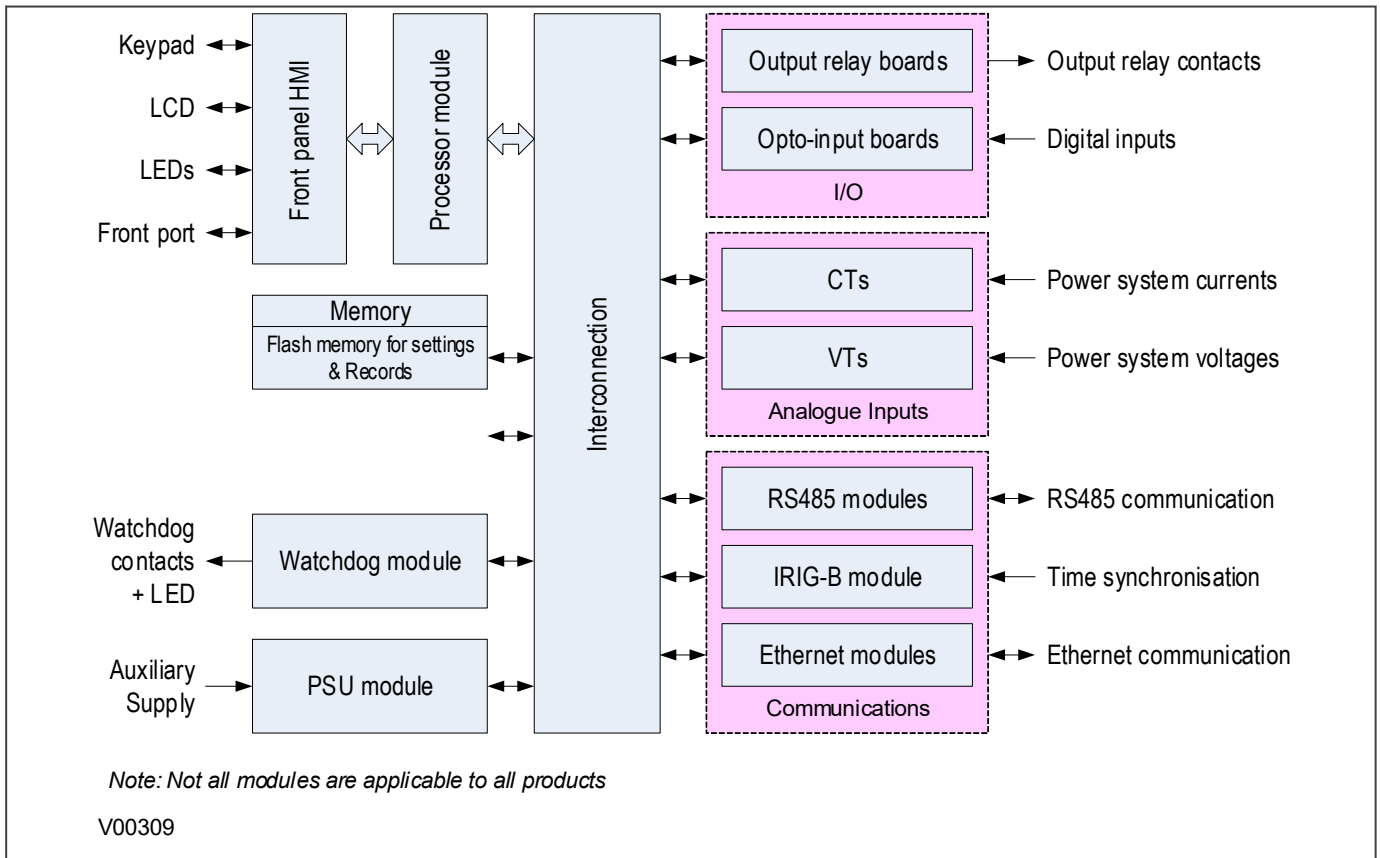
Keypad
LCD
LEDs
Front port

Front panel HMI

Processor module

Memory
Flash memory for settings & Records

Interconnection

Output relay boards
Opto-input boards
I/O

Output relay contacts
Digital inputs

CTs
VTs
Analogue Inputs

Power system currents
Power system voltages

RS485 modules
IRIG-B module
Ethernet modules
Communications

RS485 communication
Time synchronisation
Ethernet communication

Watchdog contacts + LED
Watchdog module

Auxiliary Supply
PSU module

Note: Not all modules are applicable to all products

V00309